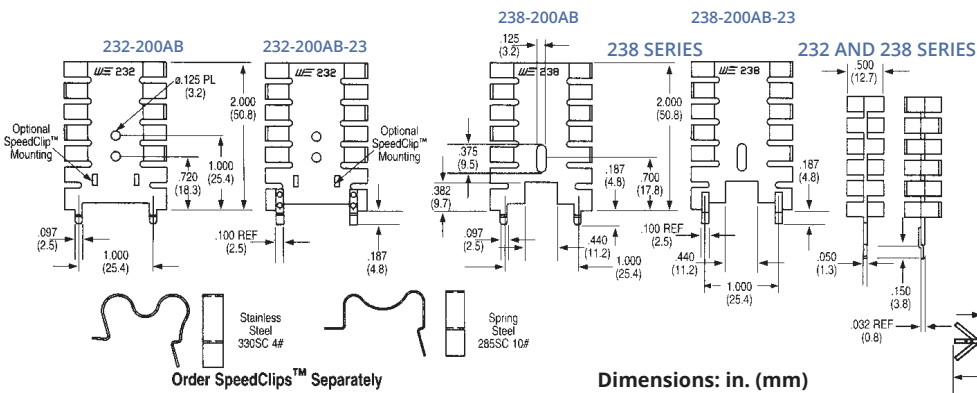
232-200AB
232-200AB-23
238-200AB
238-200AB-23
238 SERIES
232 AND 238 SERIES

WE 232
ø.125 PL
(3.2)
Optional SpeedClip™ Mounting
2.000
(50.8)
1.000
(25.4)
.720
(18.3)
.097
(2.5)
1.000
(25.4)

WE 232
Optional SpeedClip™ Mounting
.100 REF
(2.5)
.187
(4.8)

.125
(3.2)
WE 238
.375
(9.5)
.382
(9.7)
2.000
(50.8)
.187
(4.8)
.700
(17.8)
.097
(2.5)
.440
(11.2)
1.000
(25.4)
.100 REF
(2.5)

WE 238
.187
(4.8)
.440
(11.2)
1.000
(25.4)

.500
(12.7)
.050
(1.3)
.150
(3.8)
.032 REF
(0.8)

Stainless Steel
330SC 4#
Spring Steel
285SC 10#
Order SpeedClips™ Separately

Dimensions: in. (mm)